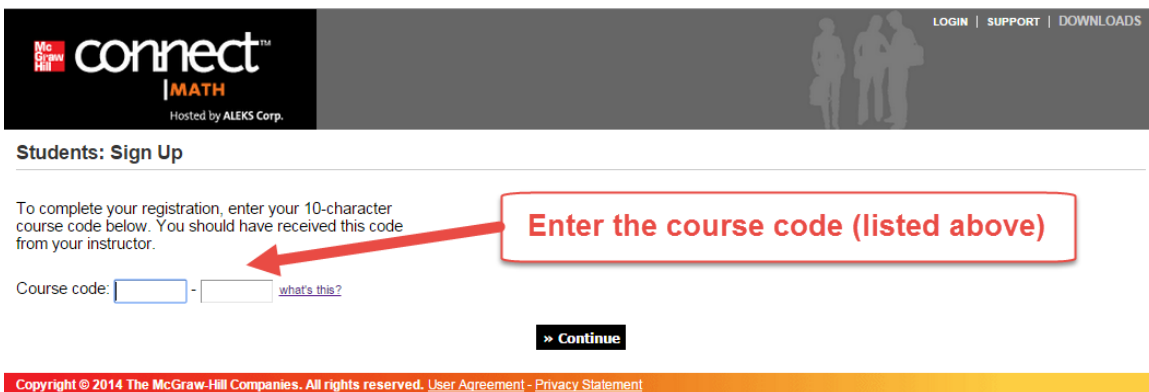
Mc Graw Hill connect™ MATH Hosted by ALEKS Corp.

LOGIN | SUPPORT | DOWNLOADS

Students: Sign Up

To complete your registration, enter your 10-character course code below. You should have received this code from your instructor.

Enter the course code (listed above)

Course code: [ ] - [ ] what's this?

» Continue

Copyright © 2014 The McGraw-Hill Companies. All rights reserved. User Agreement - Privacy Statement